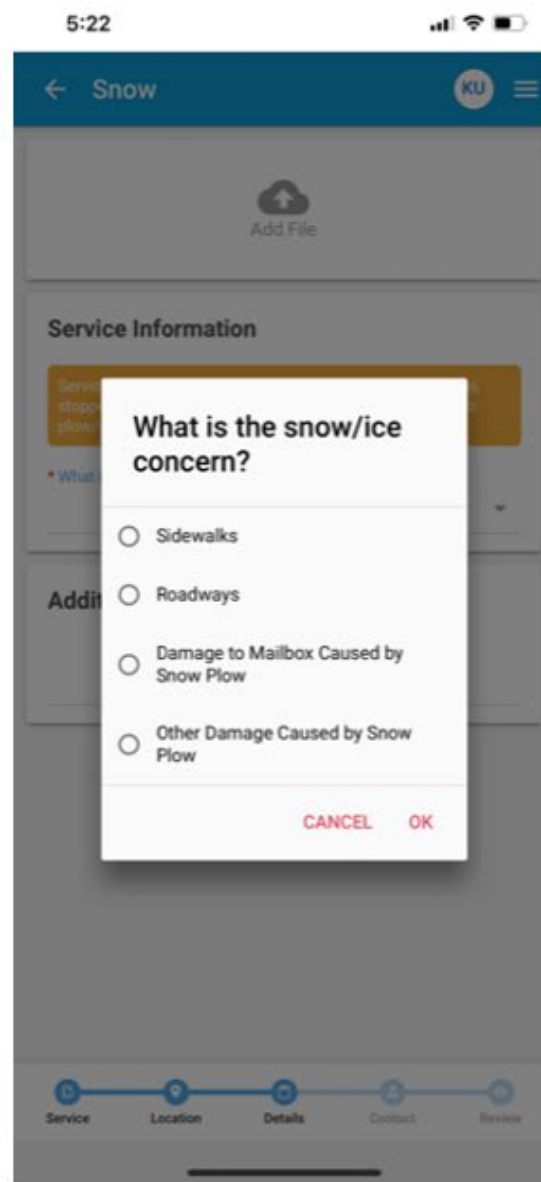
5:22

Snow

KU

Add File

Service Information

Servic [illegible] stopp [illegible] plow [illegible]

* What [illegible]

Addi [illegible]

What is the snow/ice concern?

Sidewalks

Roadways

Damage to Mailbox Caused by Snow Plow

Other Damage Caused by Snow Plow

CANCEL OK

Service Location Details Contact Review